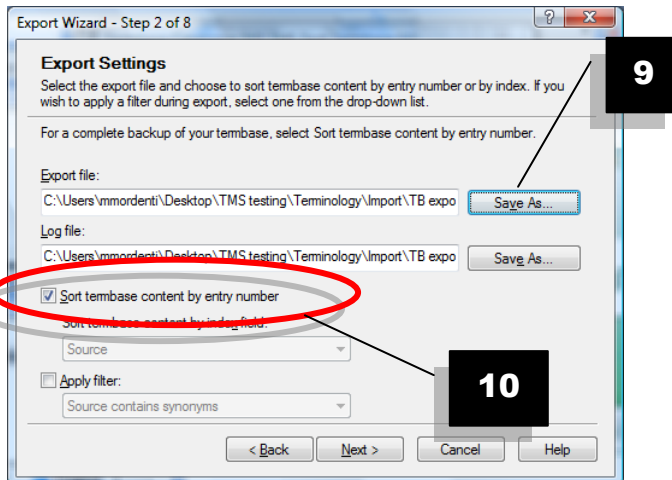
Export Wizard - Step 2 of 8

?

X

Export Settings

Select the export file and choose to sort termbase content by entry number or by index. If you wish to apply a filter during export, select one from the drop-down list.

9

For a complete backup of your termbase, select Sort termbase content by entry number.

Export file:

C:\Users\mmordenti\Desktop\TMS testing\Terminology\Import\TB expo

Save As...

Log file:

C:\Users\mmordenti\Desktop\TMS testing\Terminology\Import\TB expo

Save As...

Sort termbase content by entry number

Sort termbase content by index field:

Source

Apply filter:

Source contains synonyms

10

< Back

Next >

Cancel

Help